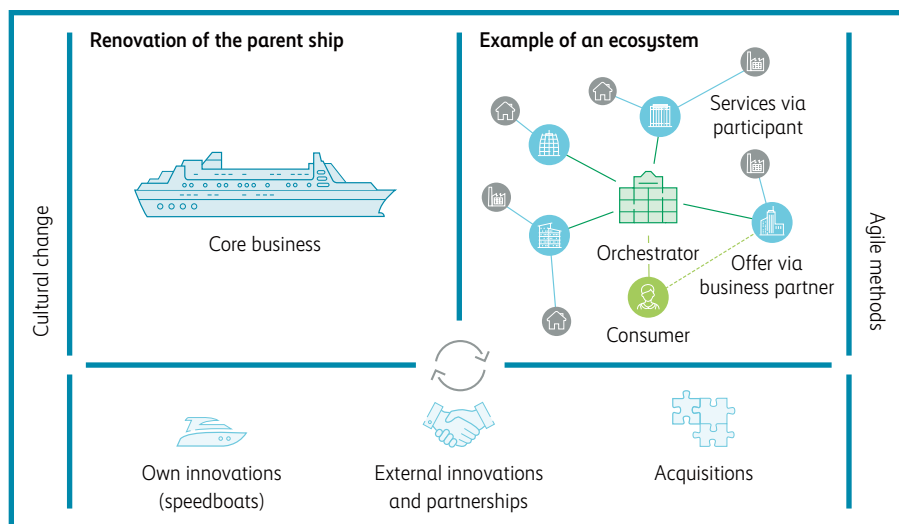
Renovation of the parent ship

Core business

Example of an ecosystem

Services via participant

Orchestrator

Offer via business partner

Consumer

Cultural change

Agile methods

Own innovations (speedboats)

External innovations and partnerships

Acquisitions